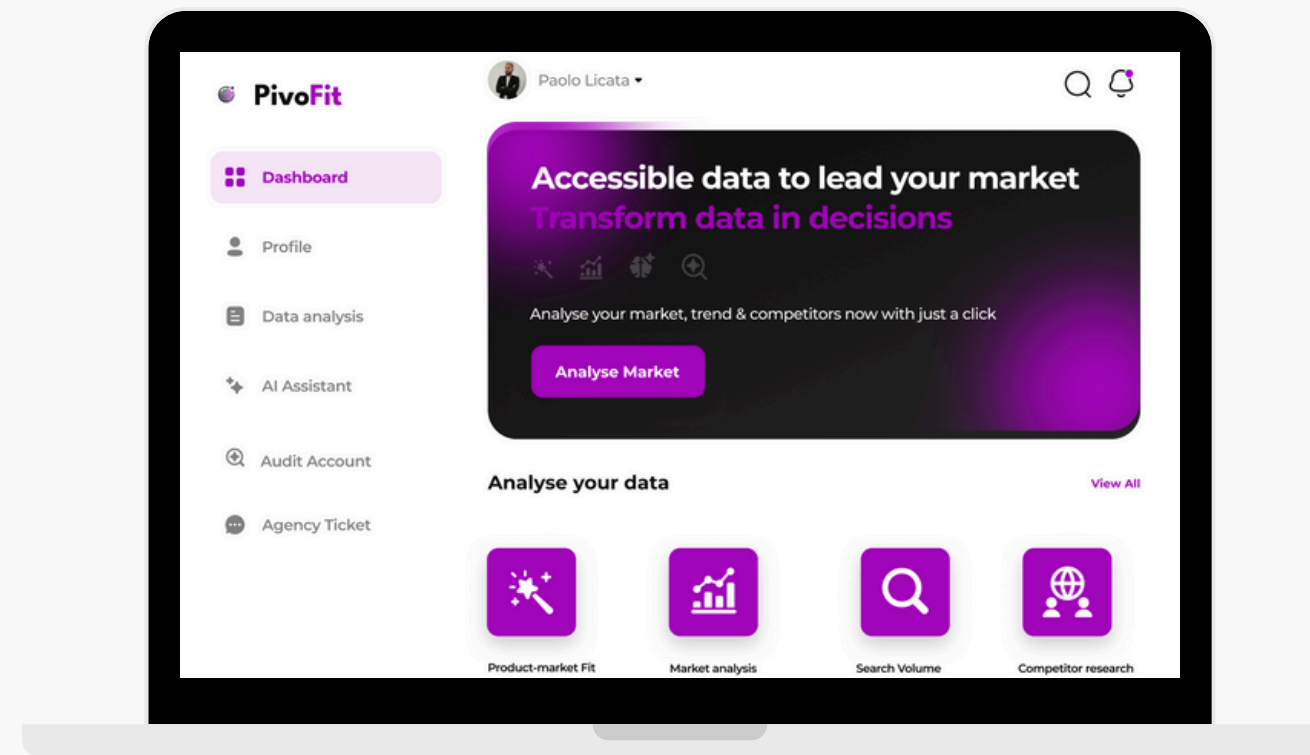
PivoFit

Paolo Licata

Dashboard

Profile

Data analysis

AI Assistant

Audit Account

Agency Ticket

Accessible data to lead your market
Transform data in decisions

Analyse your market, trend & competitors now with just a click

Analyse Market

Analyse your data

View All

Product-market Fit

Market analysis

Search Volume

Competitor research